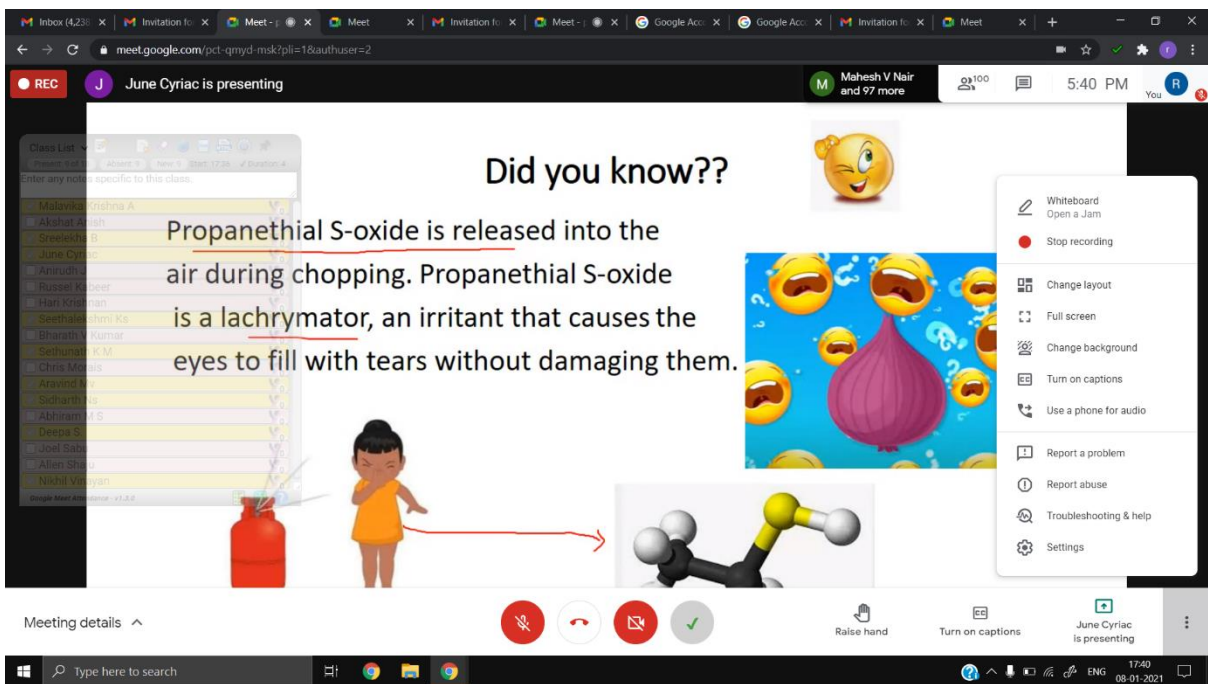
Inbox (4,236 | Invitation fo | Meet - | Meet | Invitation fo | Meet - | Google Acco | Google Acco | Invitation fo | Meet

meet.google.com/pct-qmyd-msk?pli=1&authuser=2

REC
June Cyriac is presenting
Mahesh V Nair and 97 more
100
5:40 PM
You

Class List
Present: 6 of 16 | Absent: 9 | New: 5 | Start: 17:34 | Duration: 4
Enter any notes specific to this class.
Malavika Krishna A
Akshat Anish
Sreelekha B
June Cyriac
Anirudh J
Russel Kabeer
Hari Krishnan
Seethalakshmi Ks
Bharath V Kumar
Sethunath K M
Chris Morais
Aravind Mv
Sidharth Ns
Abhiram M S
Deepa S
Joel Sabu
Allen Shaju
Nikhil Vinayan
Google Meet Attendance - v1.3.4

Did you know??

Propanethial S-oxide is released into the air during chopping. Propanethial S-oxide is a lachrymator, an irritant that causes the eyes to fill with tears without damaging them.

Whiteboard
Open a Jam
Stop recording
Change layout
Full screen
Change background
Turn on captions
Use a phone for audio
Report a problem
Report abuse
Troubleshooting & help
Settings

Meeting details
Raise hand
Turn on captions
June Cyriac is presenting

Type here to search
ENG 17:40 08-01-2021